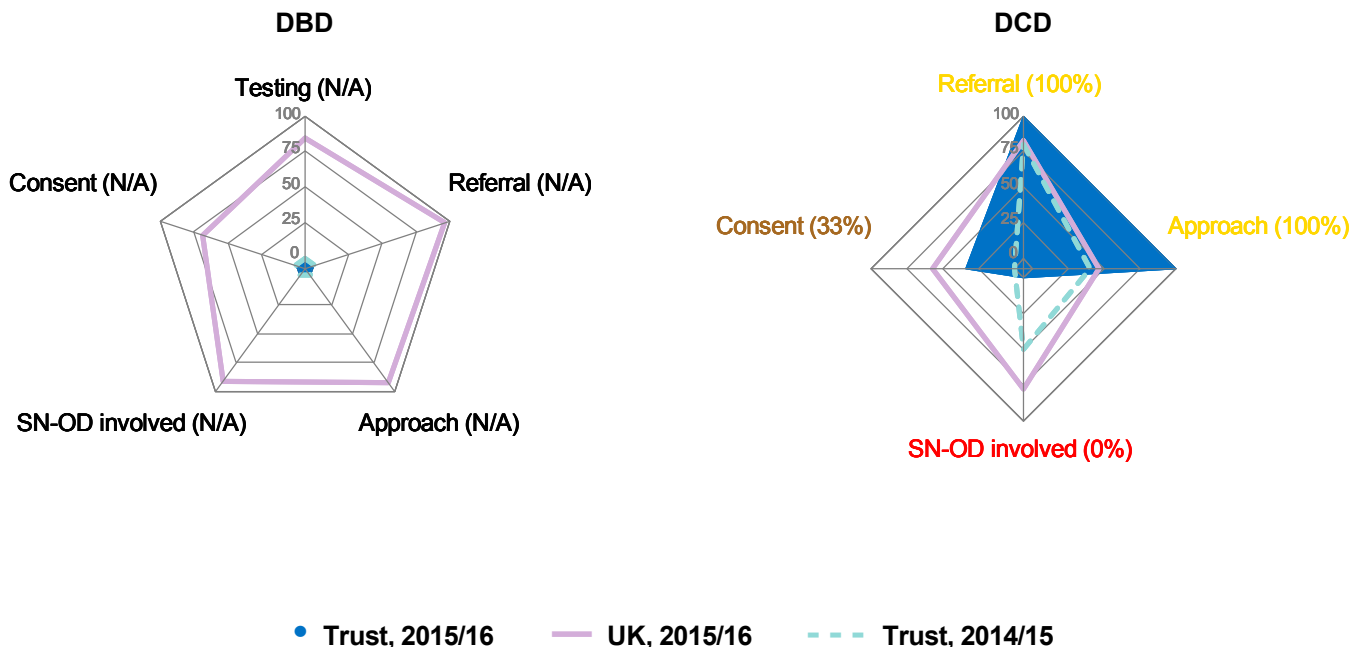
DBD

Testing (N/A)

100
75
50
25
0

Consent (N/A)

Referral (N/A)

SN-OD involved (N/A)

Approach (N/A)

DCD

Referral (100%)

100
75
50
25
0

Consent (33%)

Approach (100%)

SN-OD involved (0%)

Trust, 2015/16 UK, 2015/16 Trust, 2014/15